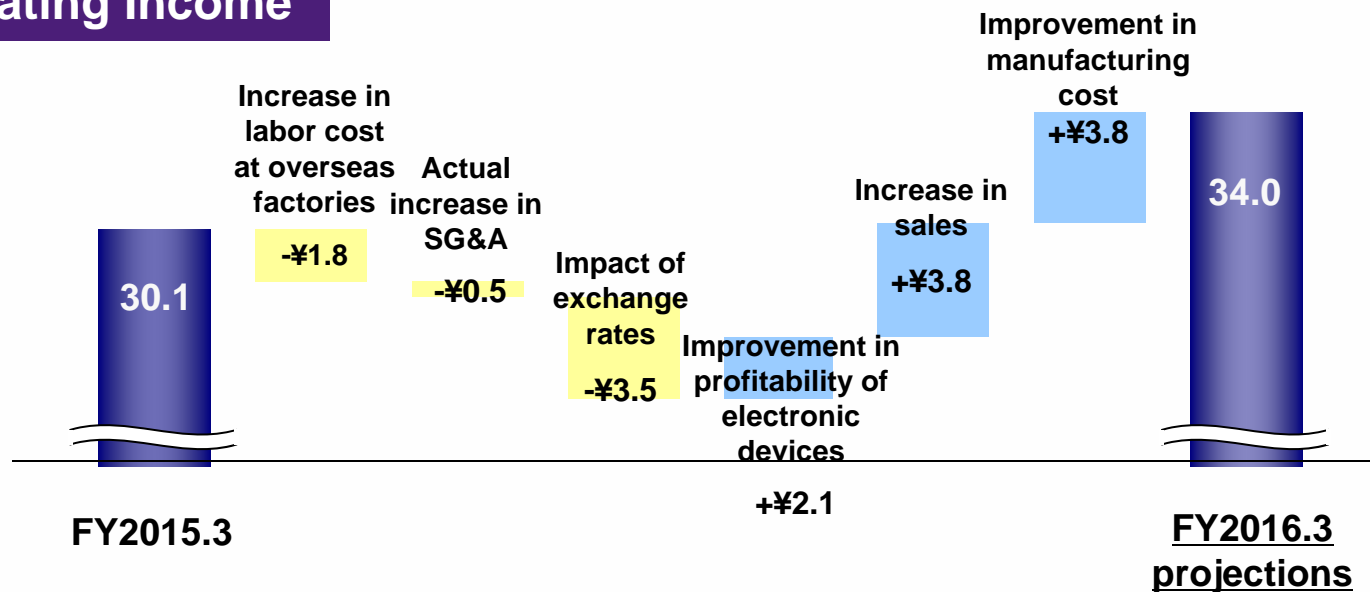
ating income

30.1

Increase in labor cost at overseas factories

-¥1.8

Actual increase in SG&A

-¥0.5

Impact of exchange rates

-¥3.5

Improvement in profitability of electronic devices

+¥2.1

Increase in sales

+¥3.8

Improvement in manufacturing cost

+¥3.8

34.0

FY2015.3

FY2016.3 projections